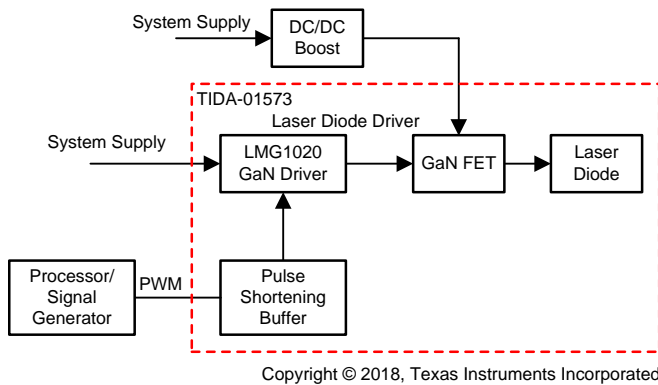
System Supply

DC/DC Boost

TIDA-01573

Laser Diode Driver

System Supply

LMG1020 GaN Driver

GaN FET

Laser Diode

Processor/ Signal Generator

PWM

Pulse Shortening Buffer

Copyright © 2018, Texas Instruments Incorporated